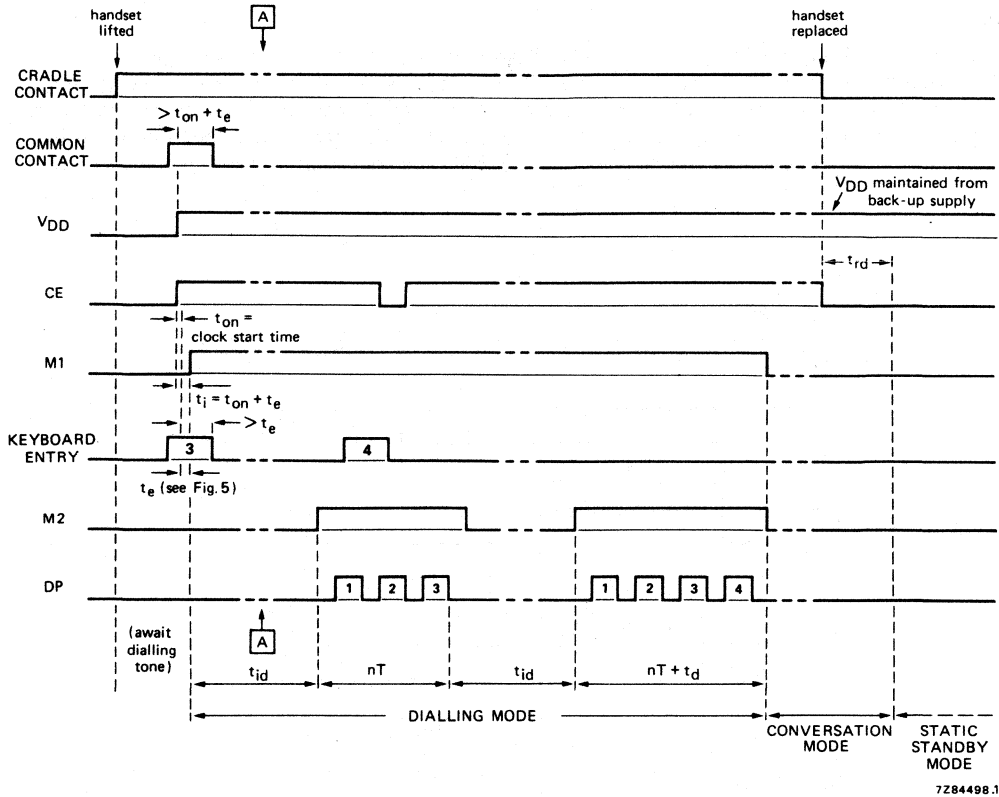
handset lifted

A

handset replaced

CRADLE CONTACT

$> t_{on} + t_e$

COMMON CONTACT

$V_{DD}$

$V_{DD}$ maintained from back-up supply

CE

$t_{rd}$

$t_{on}$ = clock start time

M1

$t_i = t_{on} + t_e$

$> t_e$

KEYBOARD ENTRY

3

4

$t_e$ (see Fig. 5)

M2

DP

1 2 3

1 2 3 4

A

(await dialling tone)

$t_{id}$

nT

$t_{id}$

$nT + t_d$

DIALLING MODE

CONVERSATION MODE

STATIC STANDBY MODE

7Z84498.1